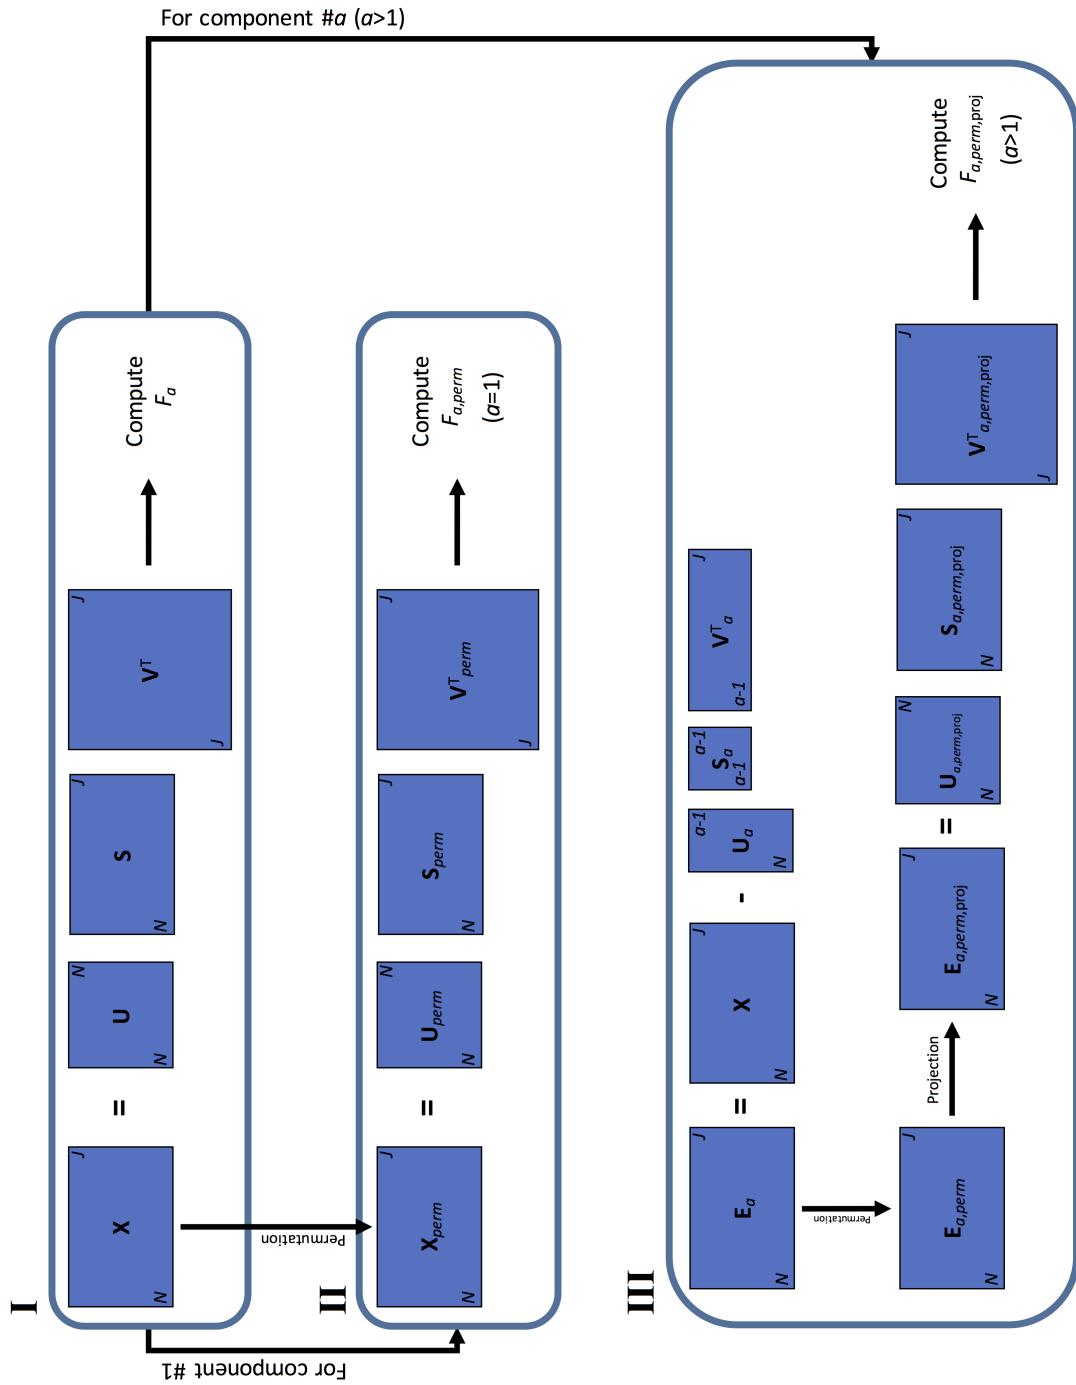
For component #$a$ ($a$>1)

I

$\mathbf{X}$ N J = $\mathbf{U}$ N N $\mathbf{S}$ N J $\mathbf{V}^T$ J J

Compute $F_a$

For component #1

Permutation

II

$\mathbf{X}_{perm}$ N J = $\mathbf{U}_{perm}$ N N $\mathbf{S}_{perm}$ N J $\mathbf{V}^T_{perm}$ J J

Compute $F_{a,perm}$ ($a$=1)

III

$\mathbf{E}_a$ N J = $\mathbf{X}$ N J - $\mathbf{U}_a$ N $a$-1 $\mathbf{S}_a$ $a$-1 $a$-1 $\mathbf{V}^T_a$ $a$-1 J

Permutation

$\mathbf{E}_{a,perm}$ N J

Projection

$\mathbf{E}_{a,perm,\text{proj}}$ N J = $\mathbf{U}_{a,perm,\text{proj}}$ N N $\mathbf{S}_{a,perm,\text{proj}}$ N J $\mathbf{V}^T_{a,perm,\text{proj}}$ J J

Compute $F_{a,perm,\text{proj}}$ ($a$>1)